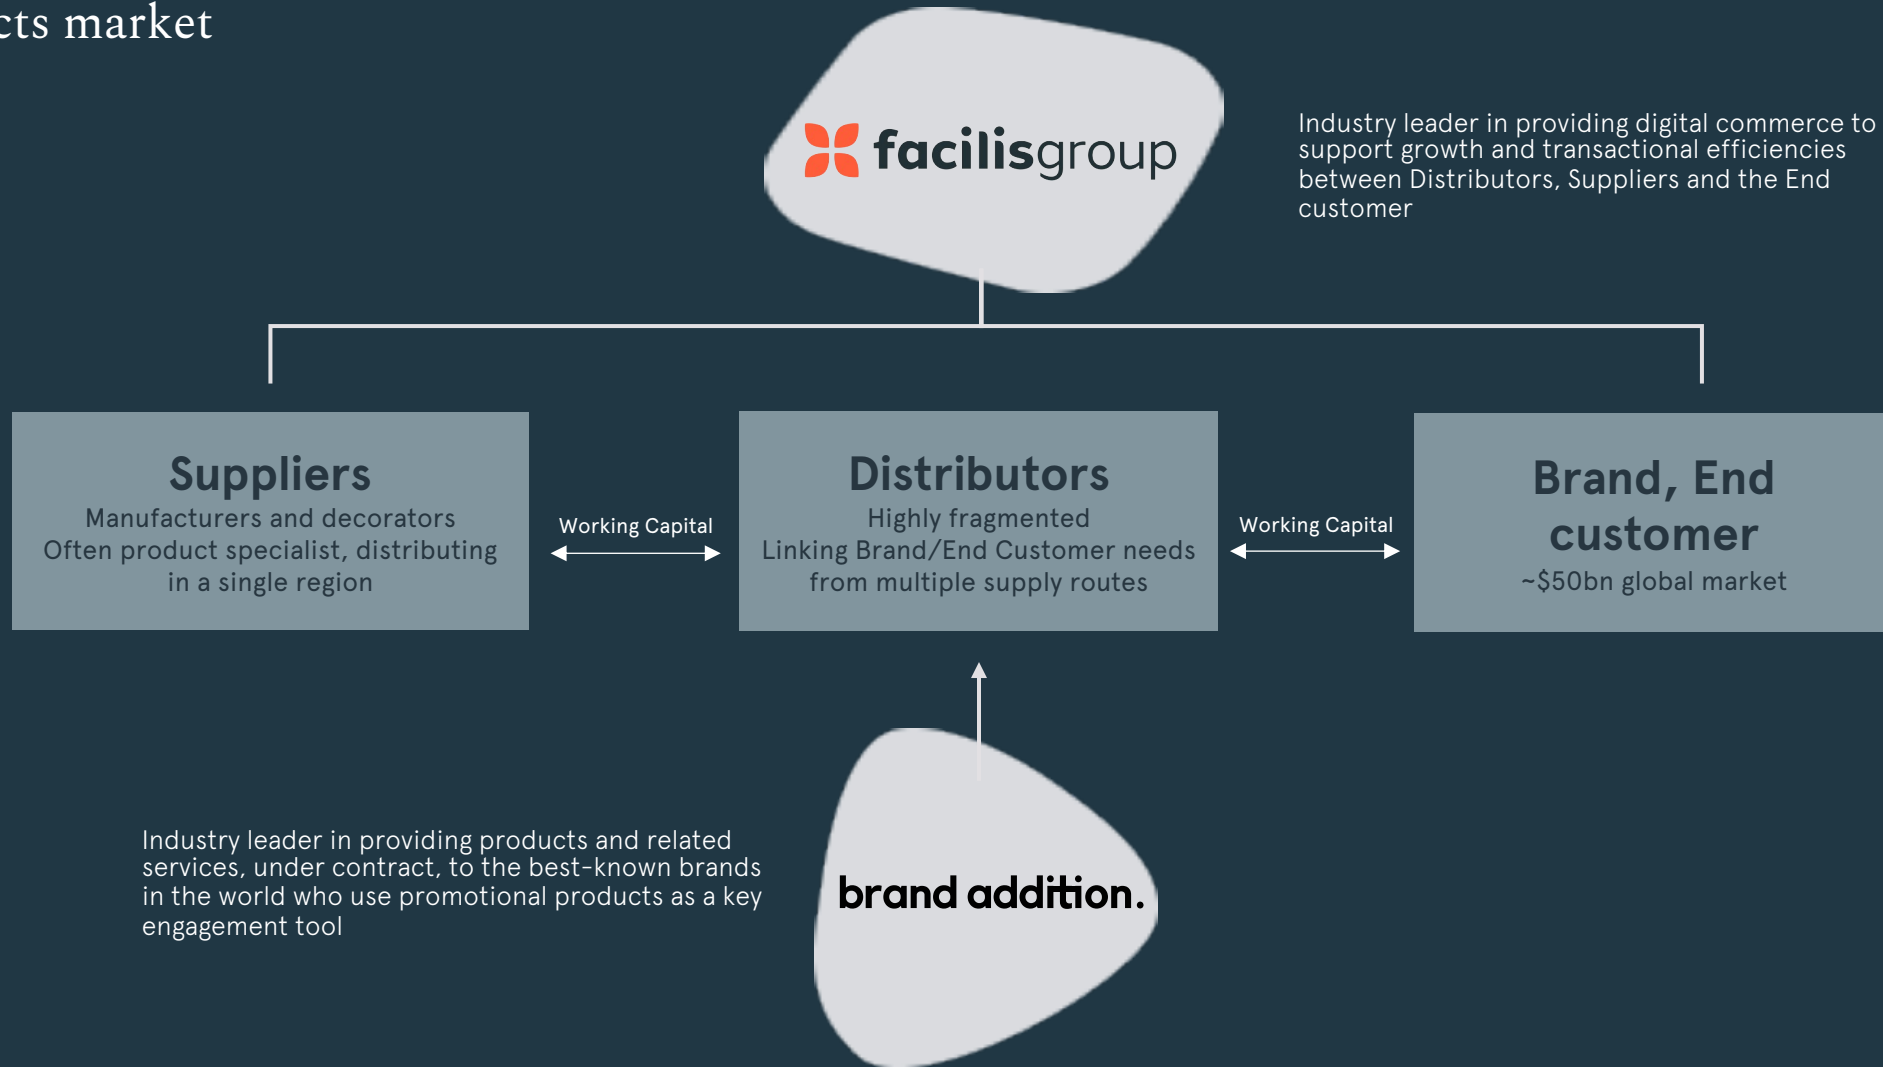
cts market

facilisgroup

Industry leader in providing digital commerce to support growth and transactional efficiencies between Distributors, Suppliers and the End customer

Suppliers
Manufacturers and decorators
Often product specialist, distributing in a single region

Working Capital

Distributors
Highly fragmented
Linking Brand/End Customer needs from multiple supply routes

Working Capital

Brand, End customer
~$50bn global market

Industry leader in providing products and related services, under contract, to the best-known brands in the world who use promotional products as a key engagement tool

brand addition.